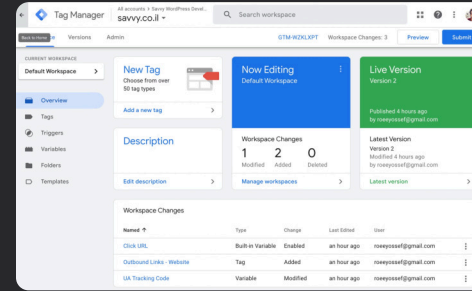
Tag Manager
All accounts › Savvy WordPress Devel...
savvy.co.il
Search workspace
Back to Home
Versions Admin
GTM-WZKLXPT Workspace Changes: 3
Preview
Submit

CURRENT WORKSPACE
Default Workspace

Overview
Tags
Triggers
Variables
Folders
Templates

New Tag
Choose from over 50 tag types
Add a new tag

Now Editing
Default Workspace

Live Version
Version 2
Published 4 hours ago
by roeeyossef@gmail.com

Description
Edit description

Workspace Changes
1 Modified
2 Added
0 Deleted
Manage workspaces

Latest Version
Version 2
Modified 4 hours ago
by roeeyossef@gmail.com
Latest version

Workspace Changes

| Name ↑ | Type | Change | Last Edited | User |
|---|---|---|---|---|
| Click URL | Built-in Variable | Enabled | an hour ago | roeeyossef@gmail.com |
| Outbound Links - Website | Tag | Added | an hour ago | roeeyossef@gmail.com |
| UA Tracking Code | Variable | Modified | an hour ago | roeeyossef@gmail.com |